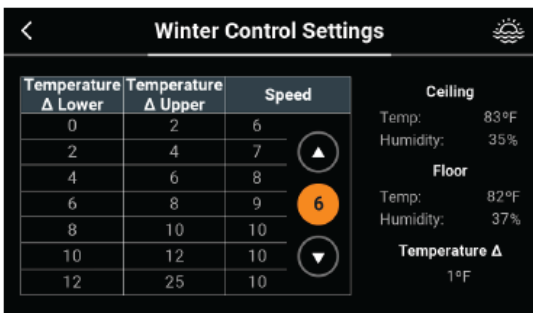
<

Winter Control Settings

| Temperature Δ Lower | Temperature Δ Upper | Speed |
|---|---|---|
| 0 | 2 | 6 |
| 2 | 4 | 7 |
| 4 | 6 | 8 |
| 6 | 8 | 9 |
| 8 | 10 | 10 |
| 10 | 12 | 10 |
| 12 | 25 | 10 |

▲
6
▼

Ceiling
Temp: 83°F
Humidity: 35%

Floor
Temp: 82°F
Humidity: 37%

Temperature Δ
1°F